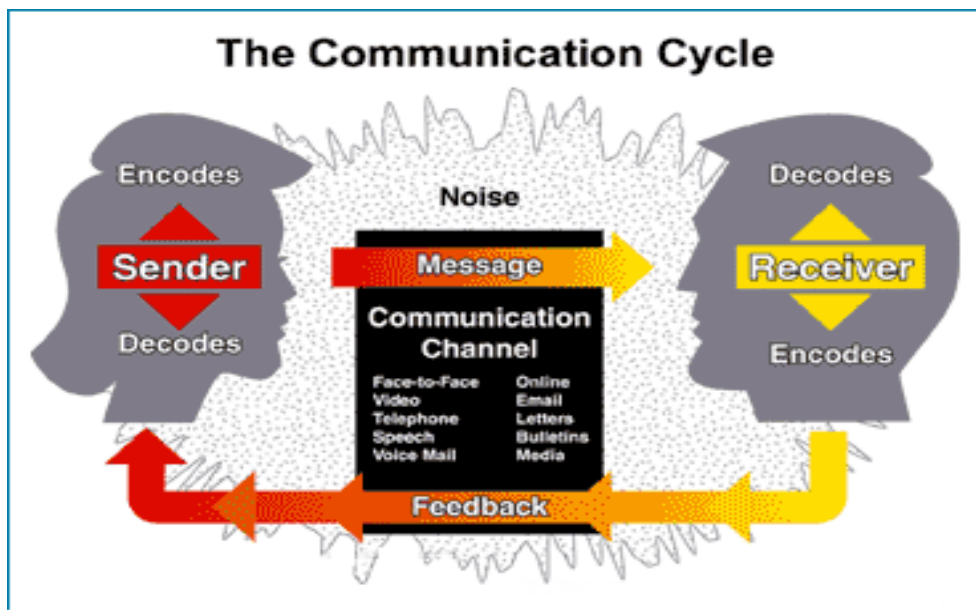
The Communication Cycle

Encodes

Sender

Decodes

Noise

Message

Communication Channel

| | |
|---|---|
| Face-to-Face | Online |
| Video | Email |
| Telephone | Letters |
| Speech | Bulletins |
| Voice Mail | Media |

Decodes

Receiver

Encodes

Feedback